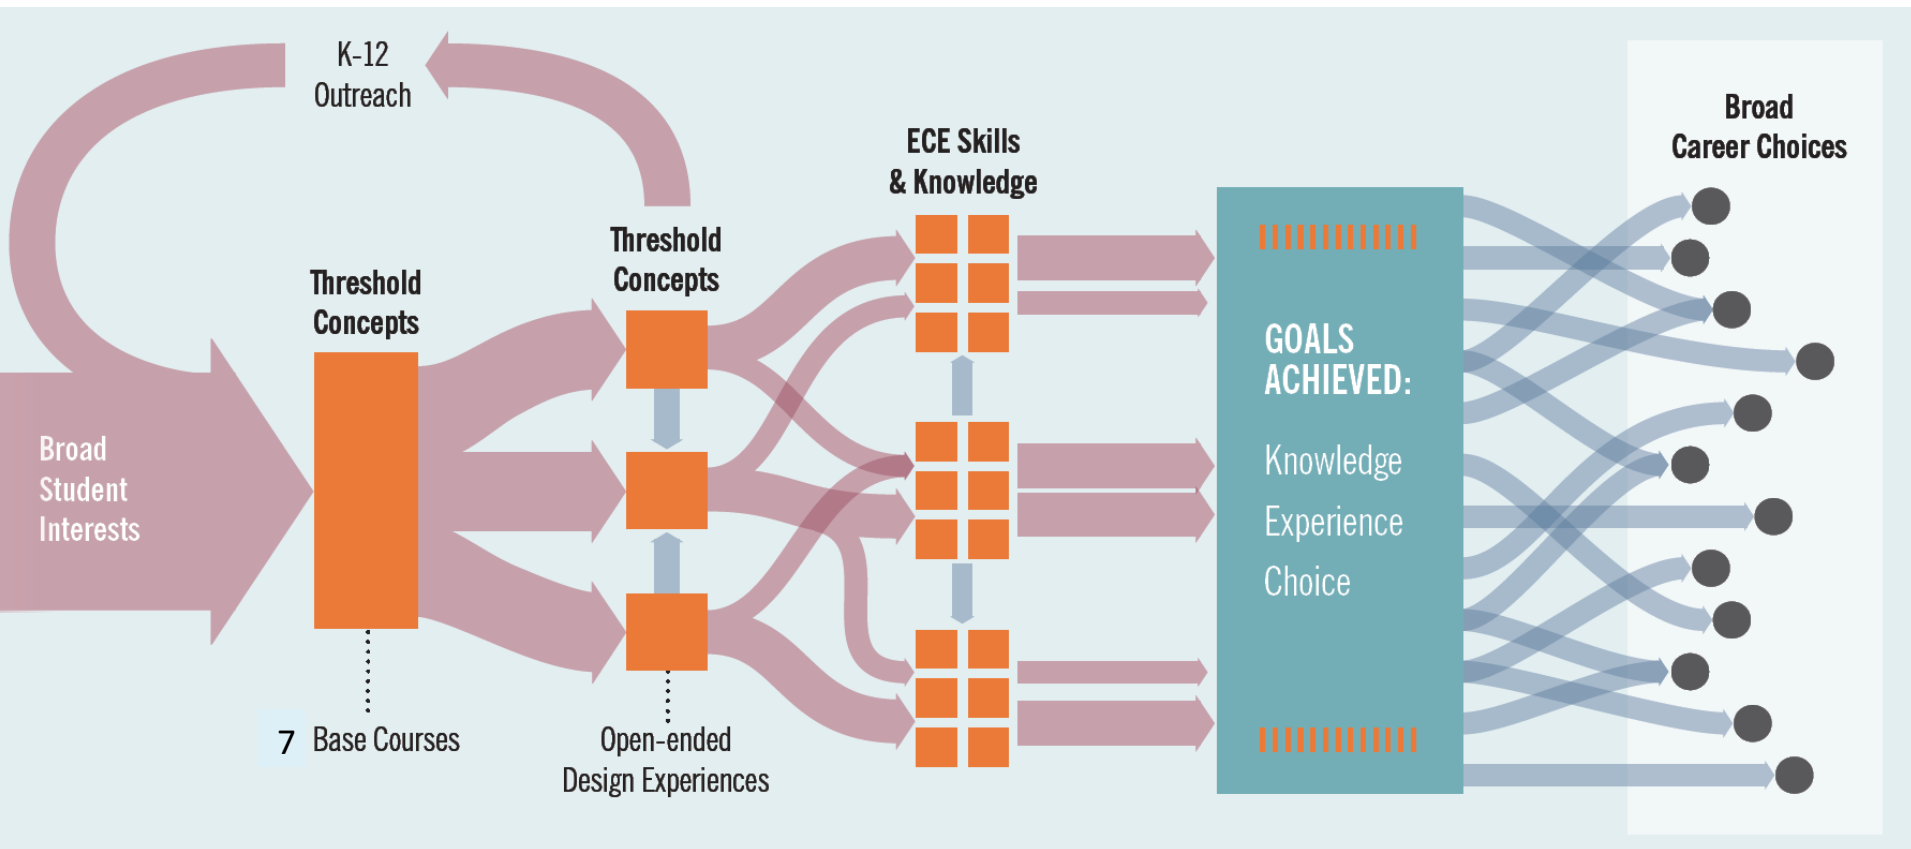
K-12
Outreach

Broad
Career Choices

ECE Skills
& Knowledge

Threshold
Concepts

Threshold
Concepts

GOALS
ACHIEVED:

Knowledge

Experience

Choice

Broad
Student
Interests

7 Base Courses

Open-ended
Design Experiences